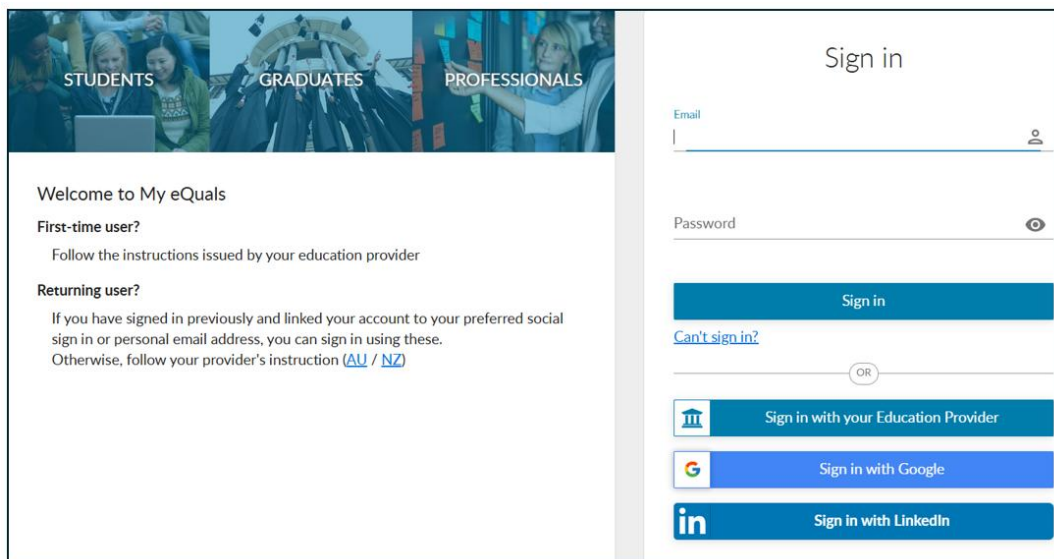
STUDENTS GRADUATES PROFESSIONALS

Welcome to My eQuals

First-time user?

Follow the instructions issued by your education provider

Returning user?

If you have signed in previously and linked your account to your preferred social sign in or personal email address, you can sign in using these.
Otherwise, follow your provider's instruction (AU / NZ)

Sign in

Email

Password

Sign in

Can't sign in?

OR

Sign in with your Education Provider

Sign in with Google

Sign in with LinkedIn